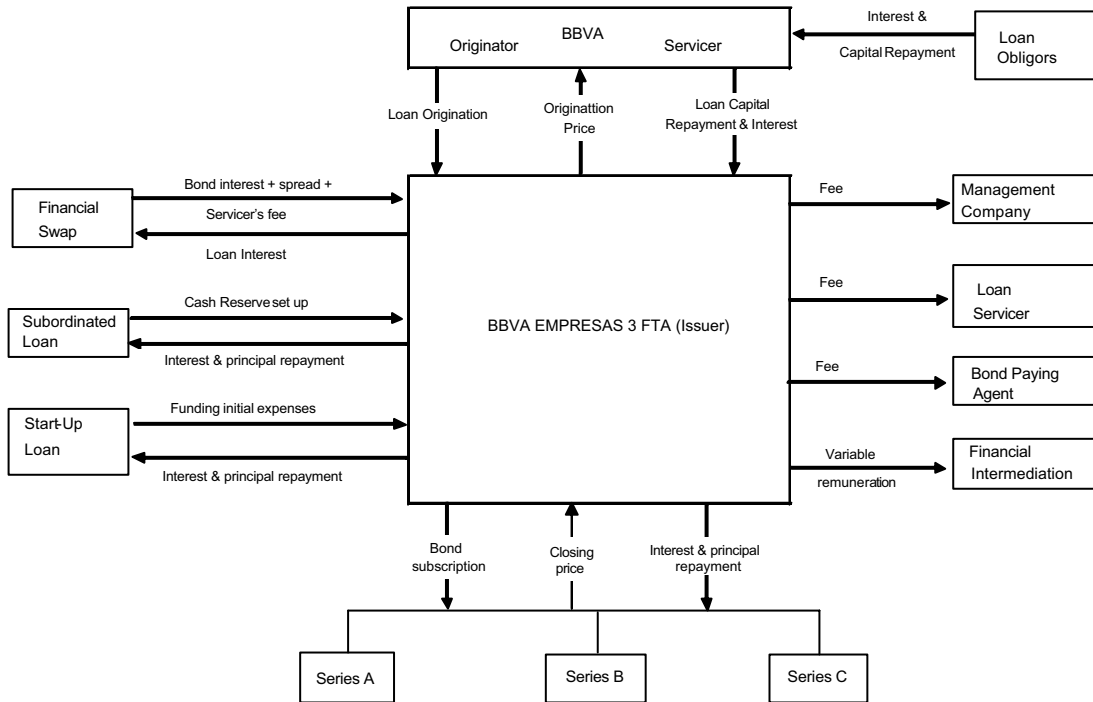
BBVA
Originator
Servicer

Interest &
Capital Repayment

Loan Obligors

Loan Origination

Originattion Price

Loan Capital Repayment & Interest

Financial Swap

Bond interest + spread +
Servicer's fee

Loan Interest

Subordinated Loan

Cash Reserve set up

Interest & principal repayment

Start-Up Loan

Funding initial expenses

Interest & principal repayment

BBVA EMPRESAS 3 FTA (Issuer)

Fee

Management Company

Fee

Loan Servicer

Fee

Bond Paying Agent

Variable
remuneration

Financial Intermediation

Bond subscription

Closing price

Interest & principal repayment

Series A

Series B

Series C